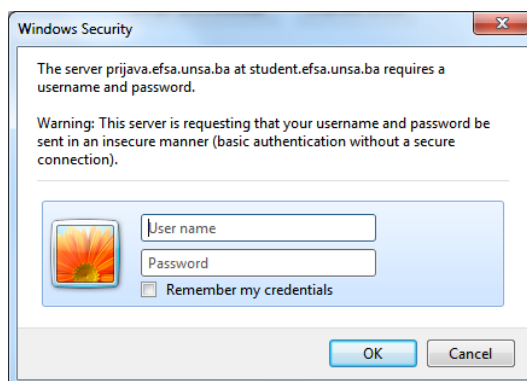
Windows Security

The server prijava.efsa.unsa.ba at student.efsa.unsa.ba requires a username and password.

Warning: This server is requesting that your username and password be sent in an insecure manner (basic authentication without a secure connection).

User name

Password

Remember my credentials

OK

Cancel